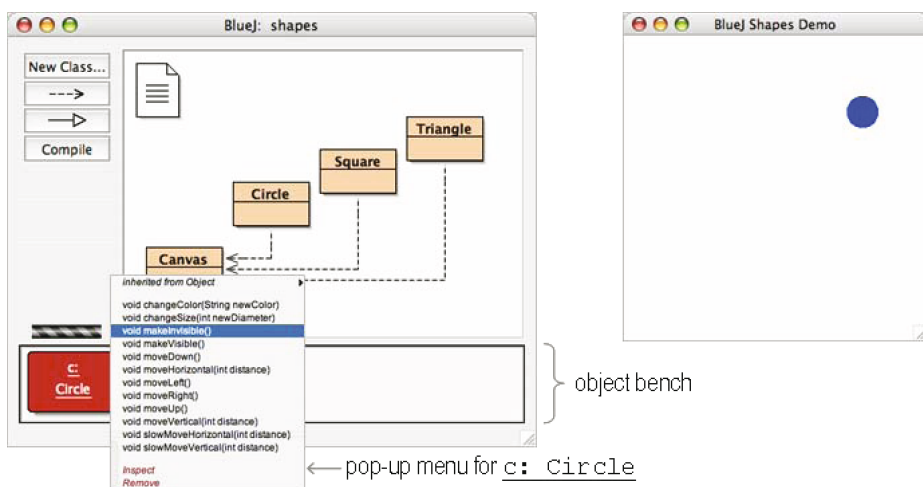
BlueJ: shapes

New Class...

Compile

Triangle

Square

Circle

Canvas

inherited from Object

void changeColor(String newColor)
void changeSize(int newDiameter)
void makeInvisible()
void makeVisible()
void moveDown()
void moveHorizontal(int distance)
void moveLeft()
void moveRight()
void moveUp()
void moveVertical(int distance)
void slowMoveHorizontal(int distance)
void slowMoveVertical(int distance)

Inspect
Remove

c:
Circle

object bench

pop-up menu for c: Circle

BlueJ Shapes Demo